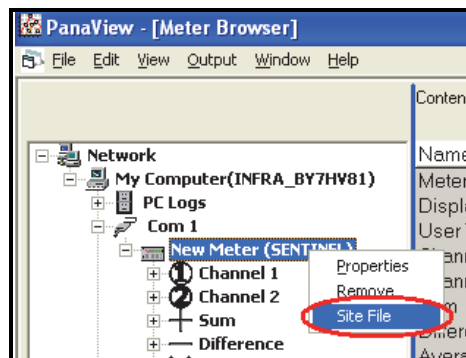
PanaView - [Meter Browser]
File Edit View Output Window Help

Conten
Name
Meter
Displa
User
Differe
Avera

Network
My Computer(INFRA_BY7HV81)
PC Logs
Com 1
New Meter (SENTINEL)
Channel 1
Channel 2
Sum
Difference

Properties
Remove
Site File